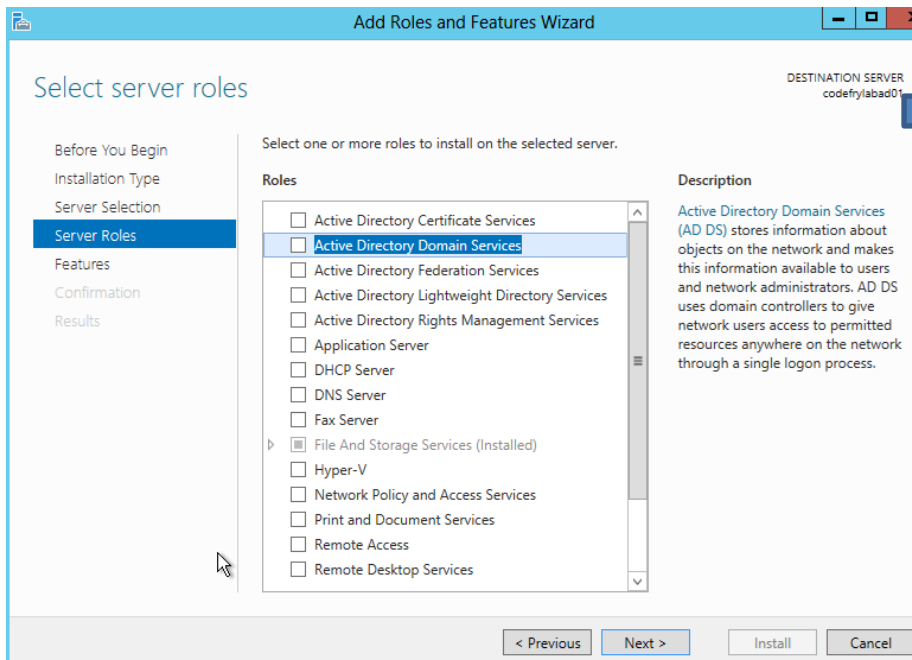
Add Roles and Features Wizard

Select server roles

DESTINATION SERVER
codefrylabad01

Before You Begin
Installation Type
Server Selection
Server Roles
Features
Confirmation
Results

Select one or more roles to install on the selected server.

Roles

Active Directory Certificate Services
Active Directory Domain Services
Active Directory Federation Services
Active Directory Lightweight Directory Services
Active Directory Rights Management Services
Application Server
DHCP Server
DNS Server
Fax Server
File And Storage Services (Installed)
Hyper-V
Network Policy and Access Services
Print and Document Services
Remote Access
Remote Desktop Services

Description

Active Directory Domain Services (AD DS) stores information about objects on the network and makes this information available to users and network administrators. AD DS uses domain controllers to give network users access to permitted resources anywhere on the network through a single logon process.

< Previous
Next >
Install
Cancel